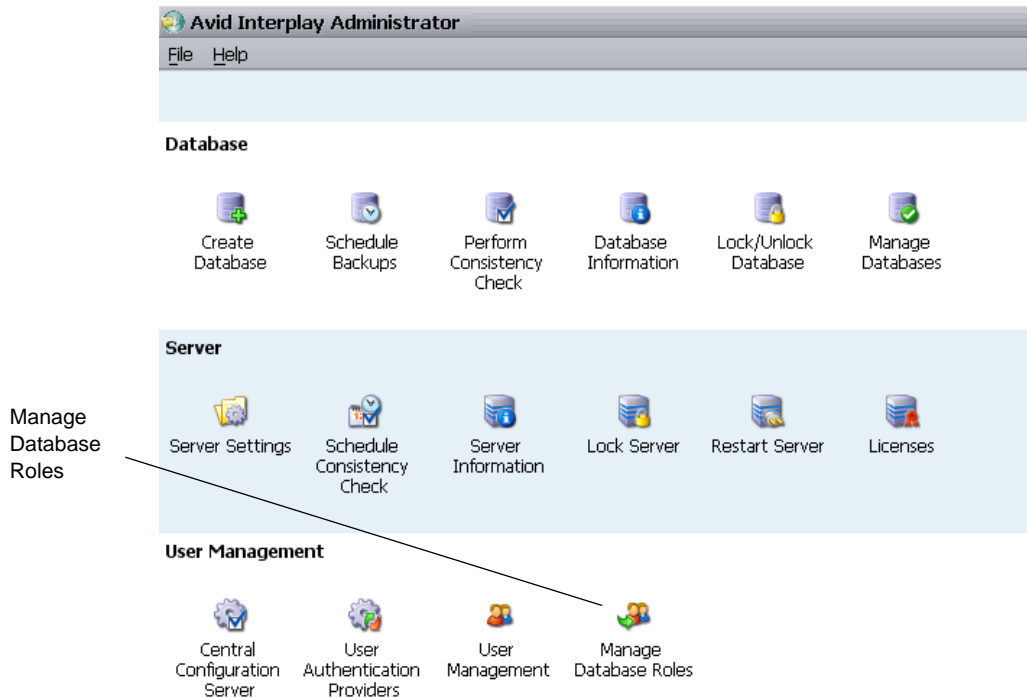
Avid Interplay Administrator

File Help

Database

Create Database

Schedule Backups

Perform Consistency Check

Database Information

Lock/Unlock Database

Manage Databases

Server

Server Settings

Schedule Consistency Check

Server Information

Lock Server

Restart Server

Licenses

Manage Database Roles

User Management

Central Configuration Server

User Authentication Providers

User Management

Manage Database Roles